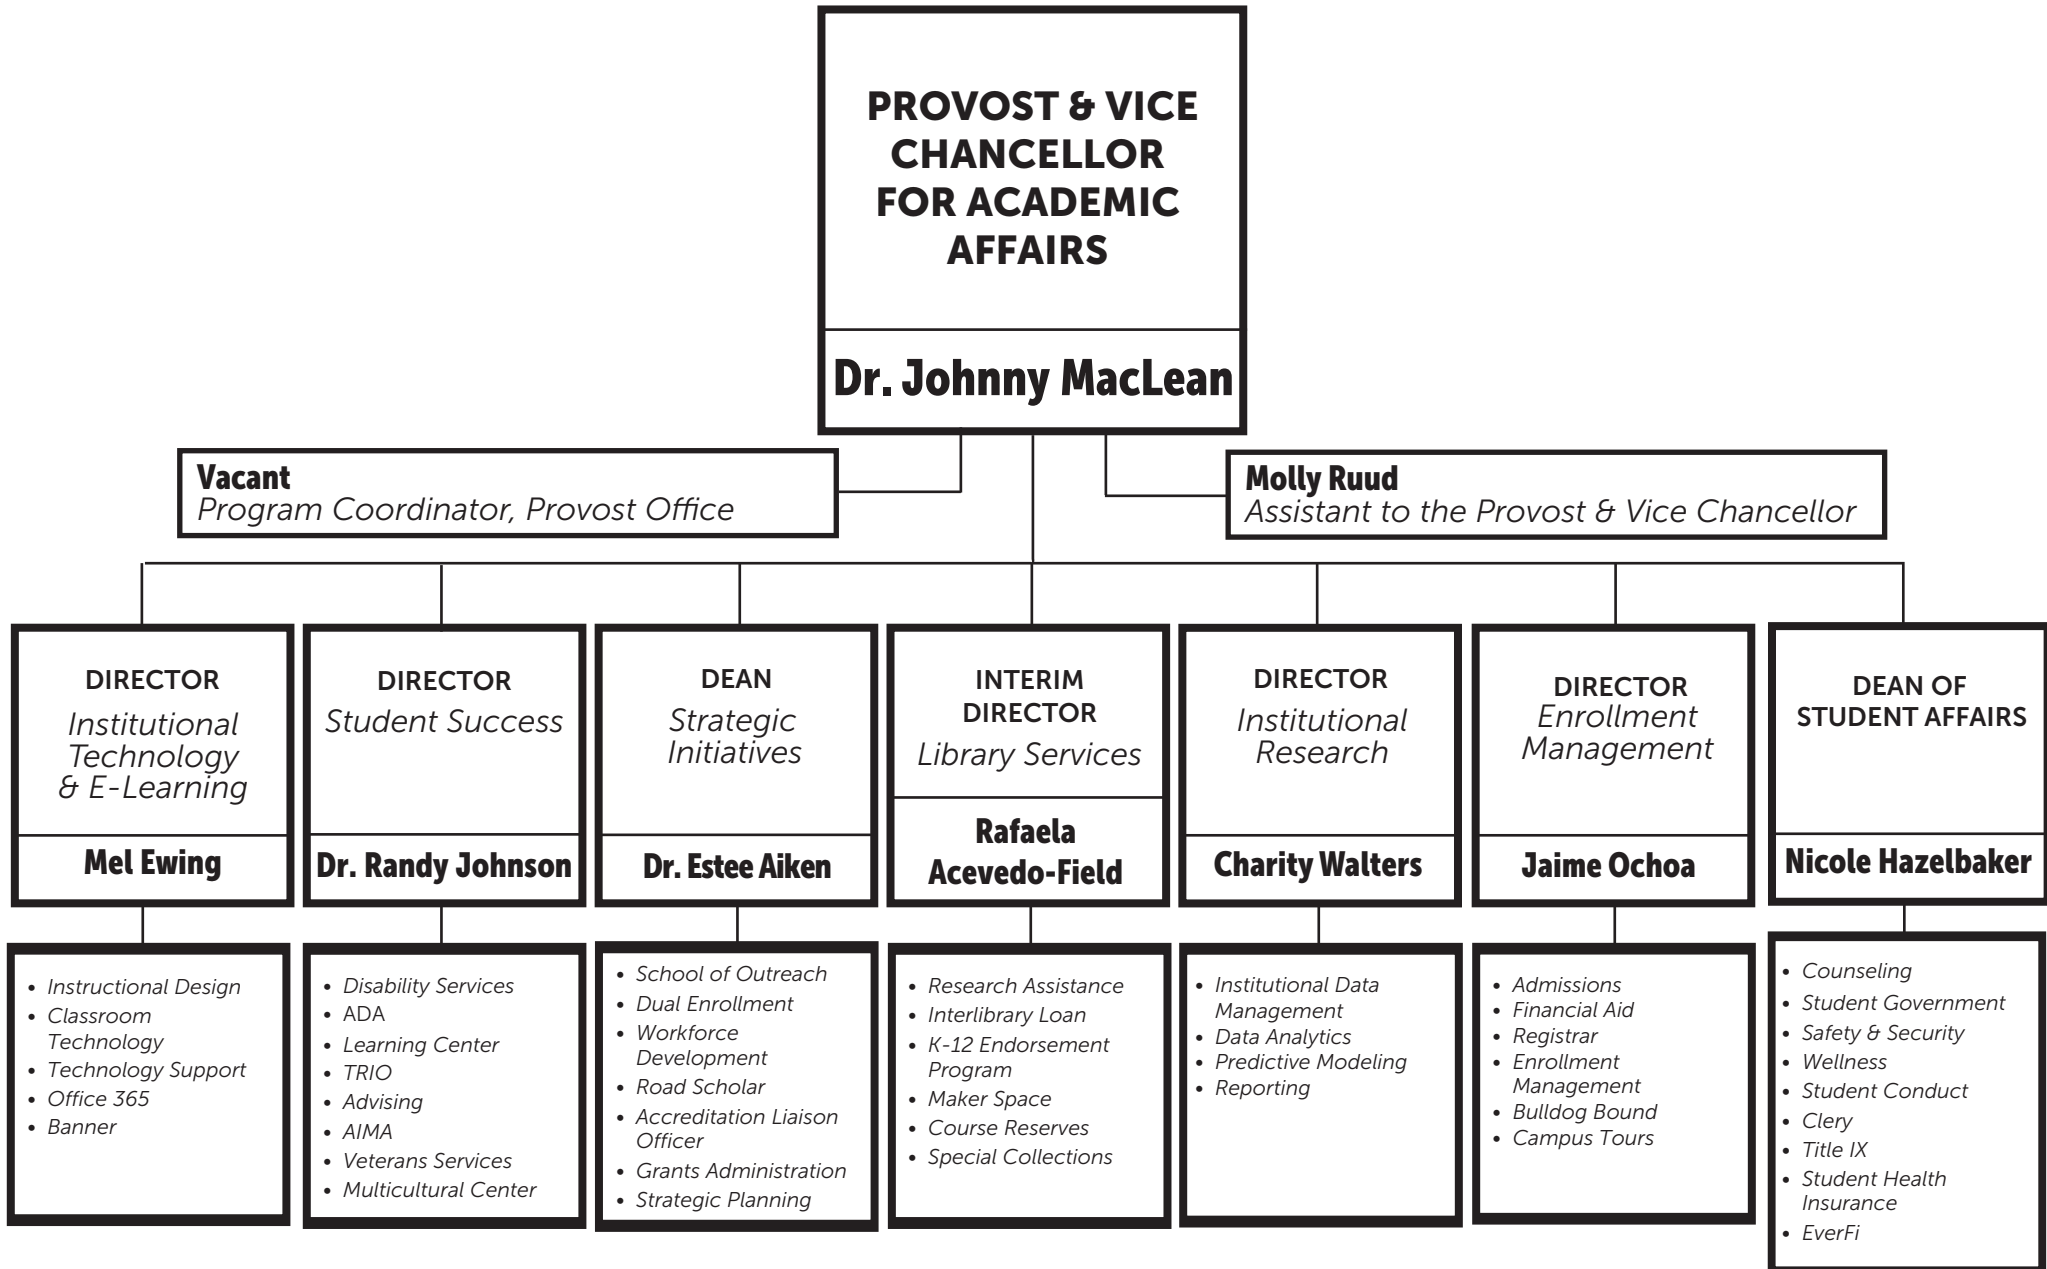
PROVOST & VICE CHANCELLOR FOR ACADEMIC AFFAIRS

Dr. Johnny MacLean

Vacant
Program Coordinator, Provost Office

Molly Ruud
Assistant to the Provost & Vice Chancellor

DIRECTOR
Institutional Technology & E-Learning
Mel Ewing

- Instructional Design
- Classroom Technology
- Technology Support
- Office 365
- Banner

DIRECTOR
Student Success
Dr. Randy Johnson

- Disability Services
- ADA
- Learning Center
- TRIO
- Advising
- AIMA
- Veterans Services
- Multicultural Center

DEAN
Strategic Initiatives
Dr. Estee Aiken

- School of Outreach
- Dual Enrollment
- Workforce Development
- Road Scholar
- Accreditation Liaison Officer
- Grants Administration
- Strategic Planning

INTERIM DIRECTOR
Library Services
Rafaela Acevedo-Field

- Research Assistance
- Interlibrary Loan
- K-12 Endorsement Program
- Maker Space
- Course Reserves
- Special Collections

DIRECTOR
Institutional Research
Charity Walters

- Institutional Data Management
- Data Analytics
- Predictive Modeling
- Reporting

DIRECTOR
Enrollment Management
Jaime Ochoa

- Admissions
- Financial Aid
- Registrar
- Enrollment Management
- Bulldog Bound
- Campus Tours

DEAN OF STUDENT AFFAIRS
Nicole Hazelbaker

- Counseling
- Student Government
- Safety & Security
- Wellness
- Student Conduct
- Clery
- Title IX
- Student Health Insurance
- EverFi